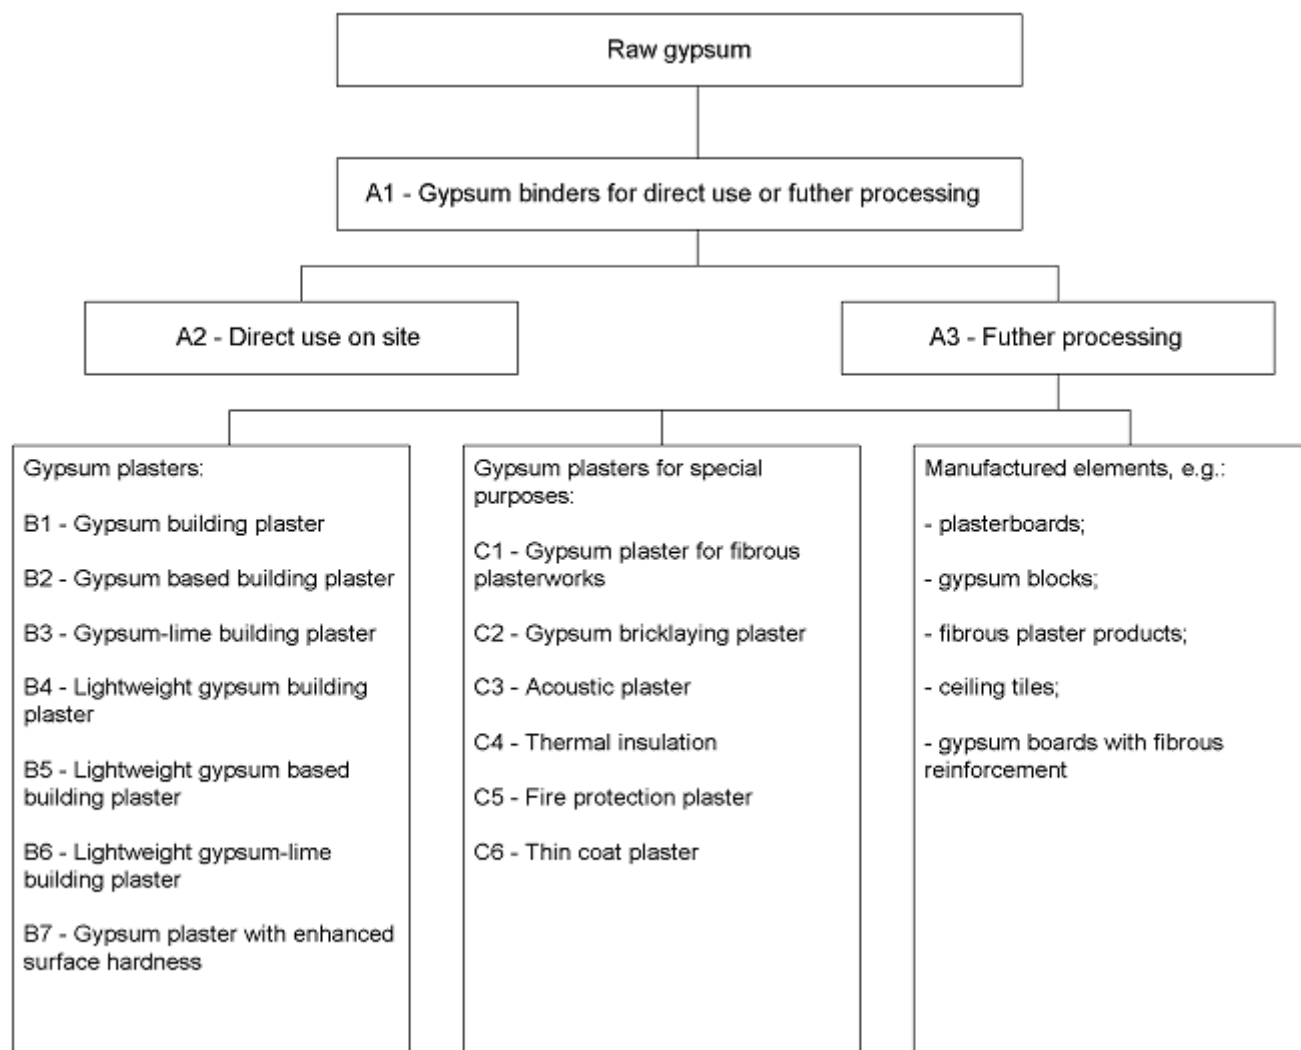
Raw gypsum

A1 - Gypsum binders for direct use or futher processing

A2 - Direct use on site

A3 - Futher processing

Gypsum plasters:

B1 - Gypsum building plaster

B2 - Gypsum based building plaster

B3 - Gypsum-lime building plaster

B4 - Lightweight gypsum building plaster

B5 - Lightweight gypsum based building plaster

B6 - Lightweight gypsum-lime building plaster

B7 - Gypsum plaster with enhanced surface hardness

Gypsum plasters for special purposes:

C1 - Gypsum plaster for fibrous plasterworks

C2 - Gypsum bricklaying plaster

C3 - Acoustic plaster

C4 - Thermal insulation

C5 - Fire protection plaster

C6 - Thin coat plaster

Manufactured elements, e.g.:

- plasterboards;

- gypsum blocks;

- fibrous plaster products;

- ceiling tiles;

- gypsum boards with fibrous reinforcement